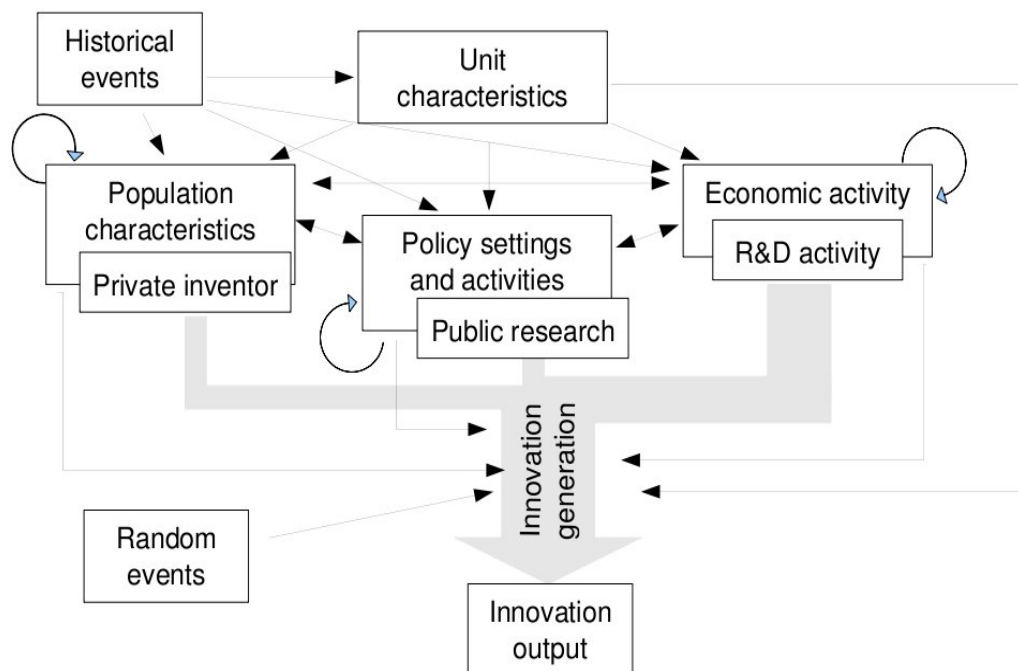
Historical events

Unit characteristics

Population characteristics

Private inventor

Policy settings and activities

Public research

Economic activity

R&D activity

Innovation generation

Random events

Innovation output